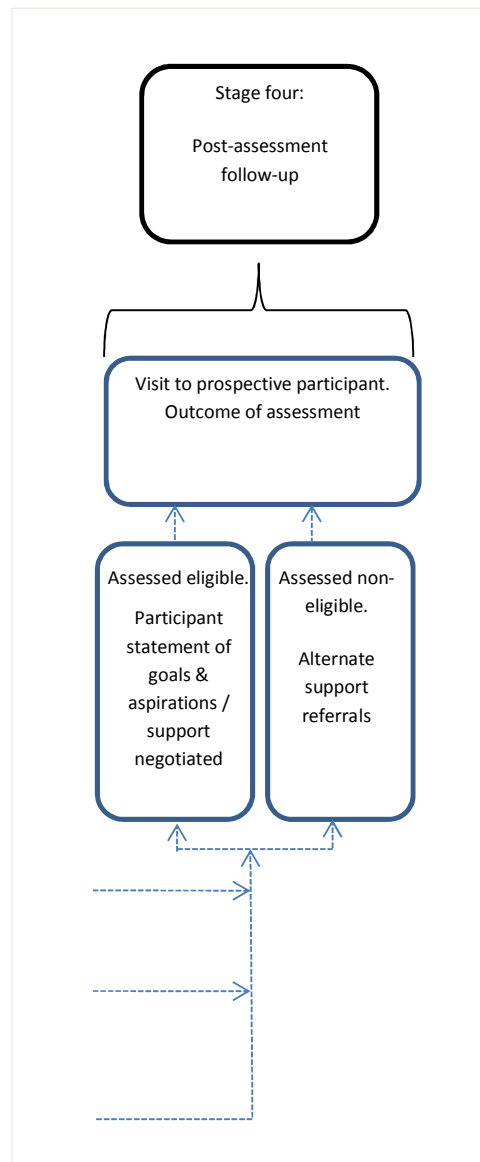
Stage four:

Post-assessment follow-up

Visit to prospective participant. Outcome of assessment

Assessed eligible.

Participant statement of goals & aspirations / support negotiated

Assessed non-eligible.

Alternate support referrals